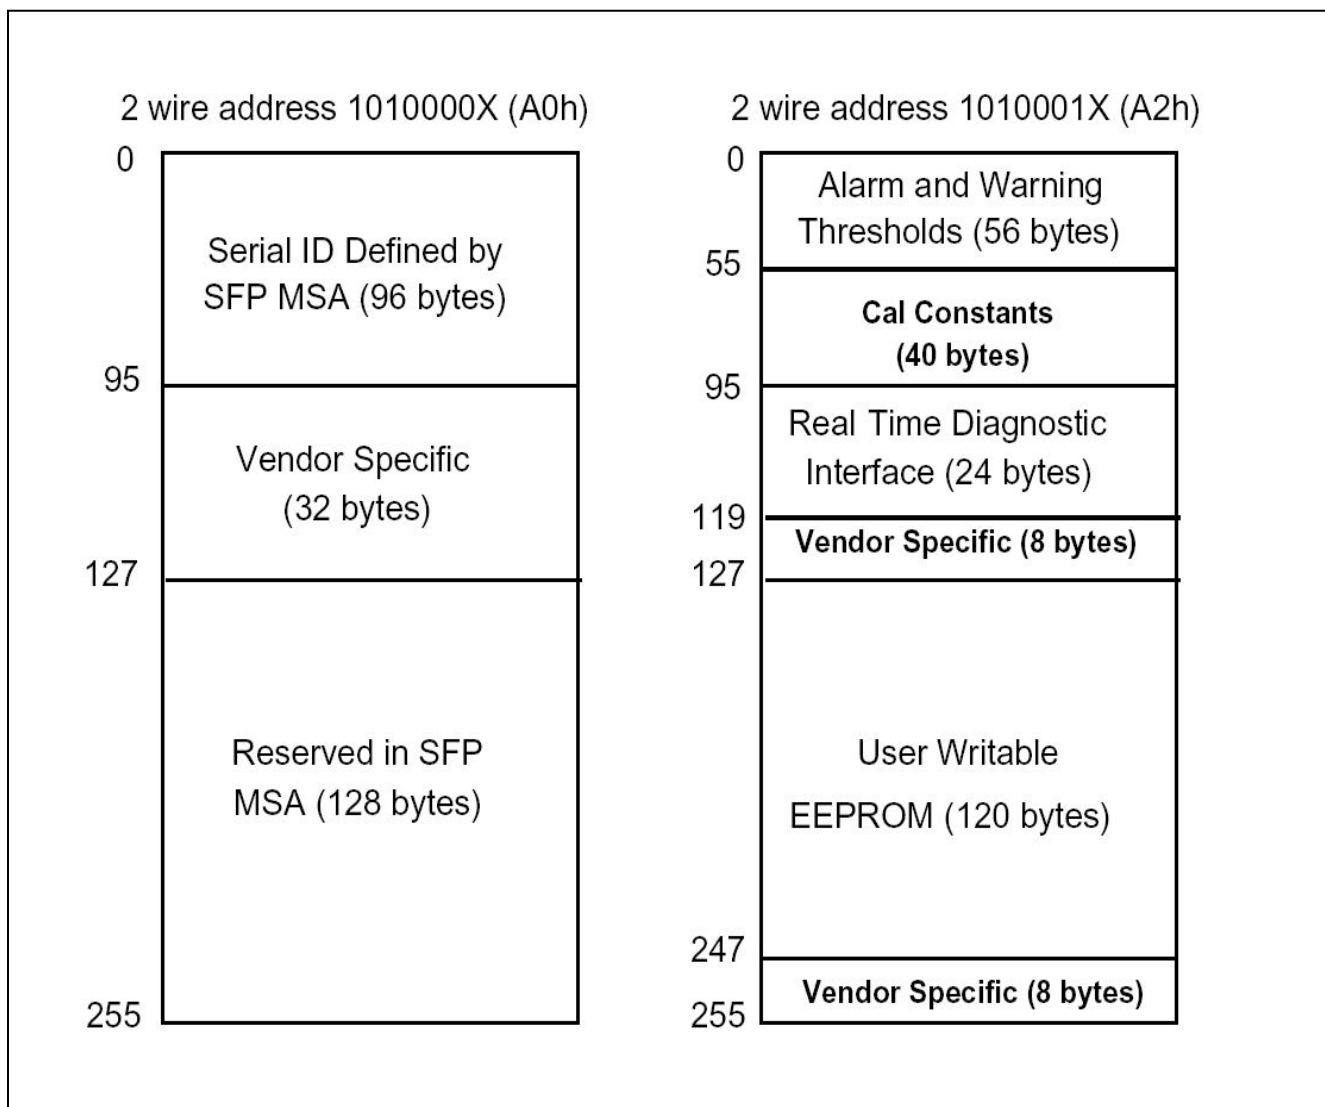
2 wire address 1010000X (A0h)

0

Serial ID Defined by SFP MSA (96 bytes)

95

Vendor Specific (32 bytes)

127

Reserved in SFP MSA (128 bytes)

255

2 wire address 1010001X (A2h)

0

Alarm and Warning Thresholds (56 bytes)

55

Cal Constants (40 bytes)

95

Real Time Diagnostic Interface (24 bytes)

119

Vendor Specific (8 bytes)

127

User Writable EEPROM (120 bytes)

247

Vendor Specific (8 bytes)

255